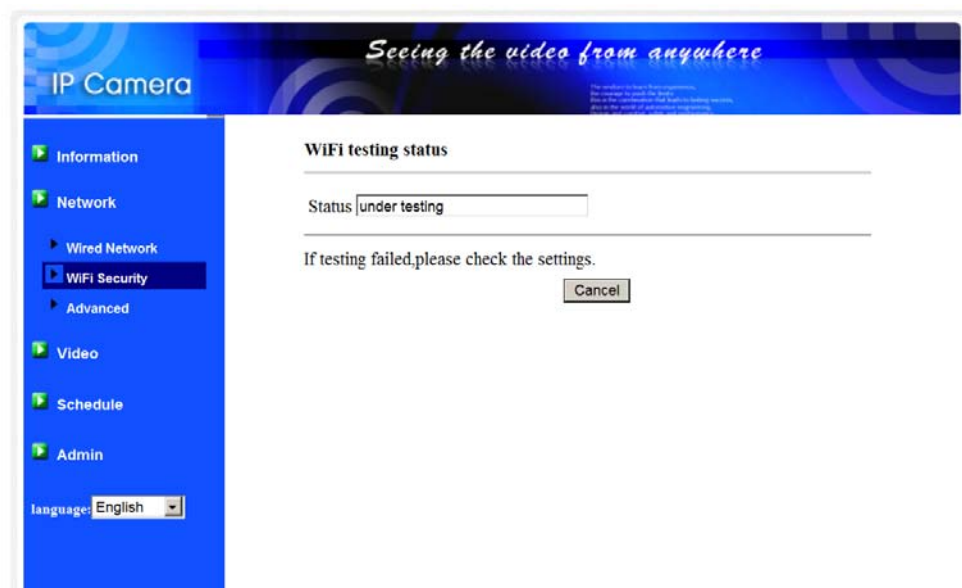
IP Camera

Seeing the video from anywhere

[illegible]

Information

Network

Wired Network

WiFi Security

Advanced

Video

Schedule

Admin

language: English

WiFi testing status

Status under testing

If testing failed,please check the settings.

Cancel